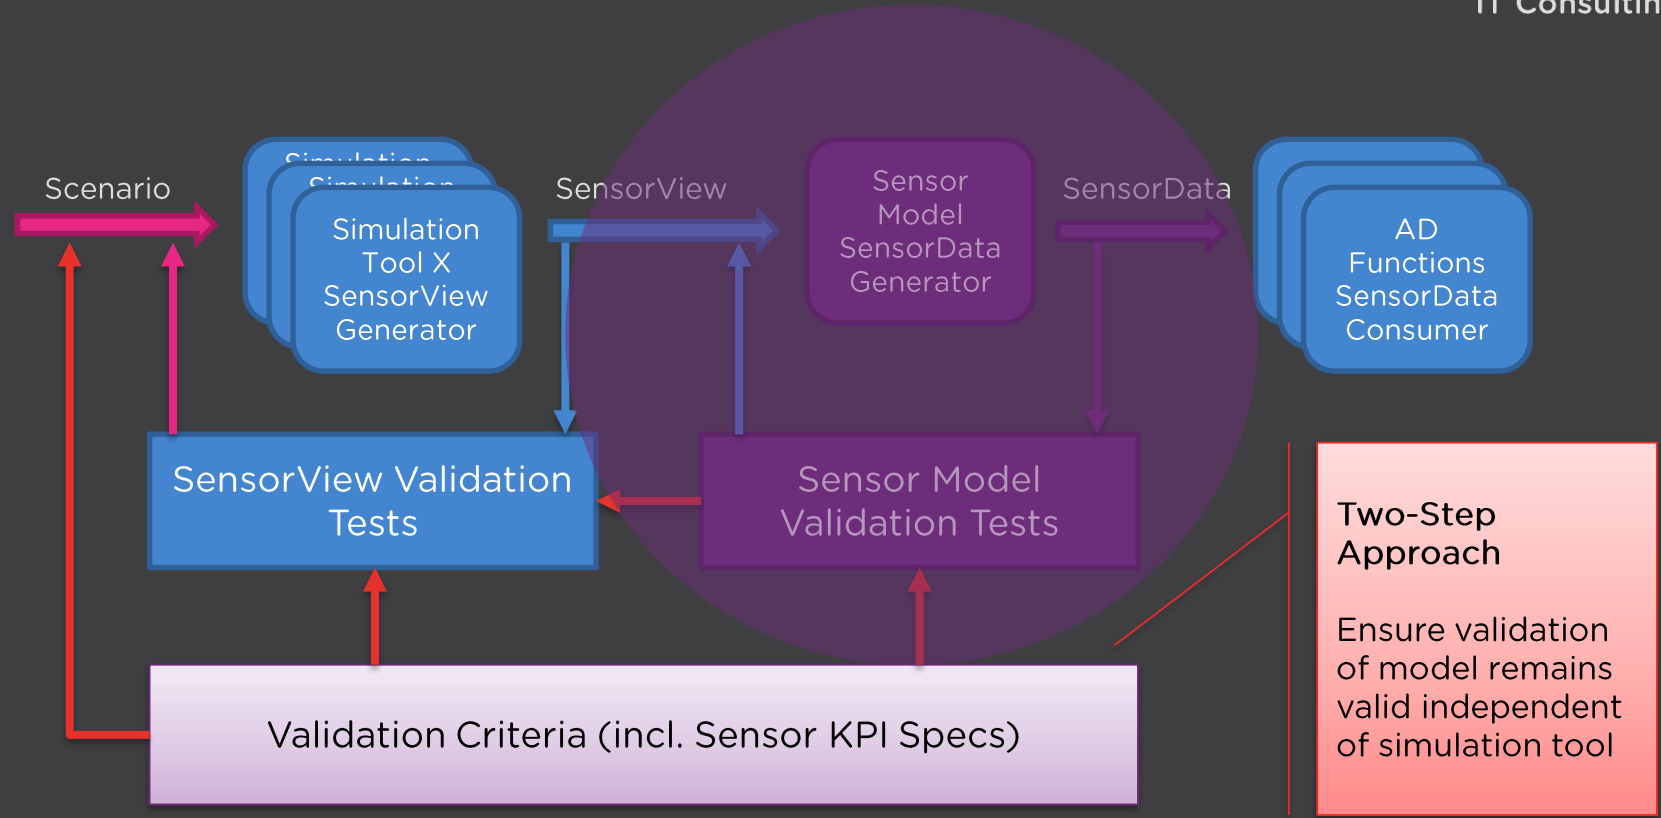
IT Consultin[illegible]

Scenario

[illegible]
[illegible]
Simulation Tool X SensorView Generator

SensorView

Sensor Model SensorData Generator

SensorData

AD Functions SensorData Consumer

SensorView Validation Tests

Sensor Model Validation Tests

Two-Step Approach

Ensure validation of model remains valid independent of simulation tool

Validation Criteria (incl. Sensor KPI Specs)